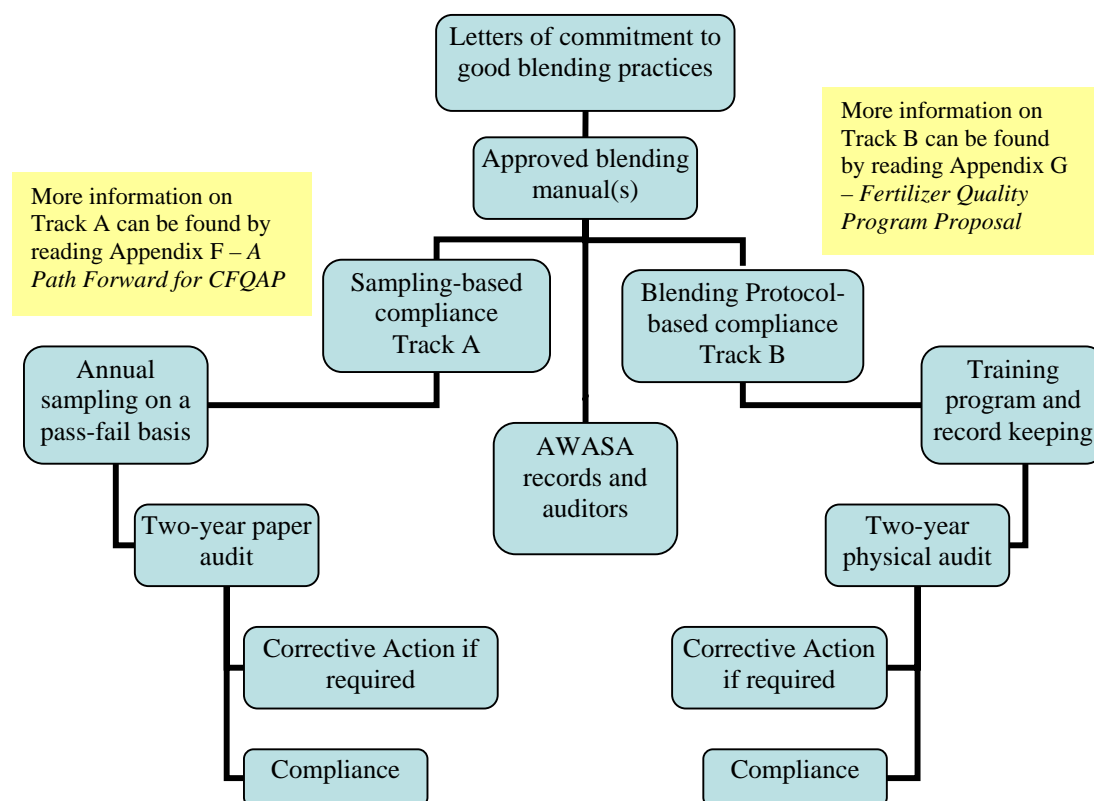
Letters of commitment to good blending practices

More information on Track B can be found by reading Appendix G – *Fertilizer Quality Program Proposal*

Approved blending manual(s)

More information on Track A can be found by reading Appendix F – *A Path Forward for CFQAP*

Sampling-based compliance Track A

Blending Protocol-based compliance Track B

Annual sampling on a pass-fail basis

Training program and record keeping

AWASA records and auditors

Two-year paper audit

Two-year physical audit

Corrective Action if required

Corrective Action if required

Compliance

Compliance